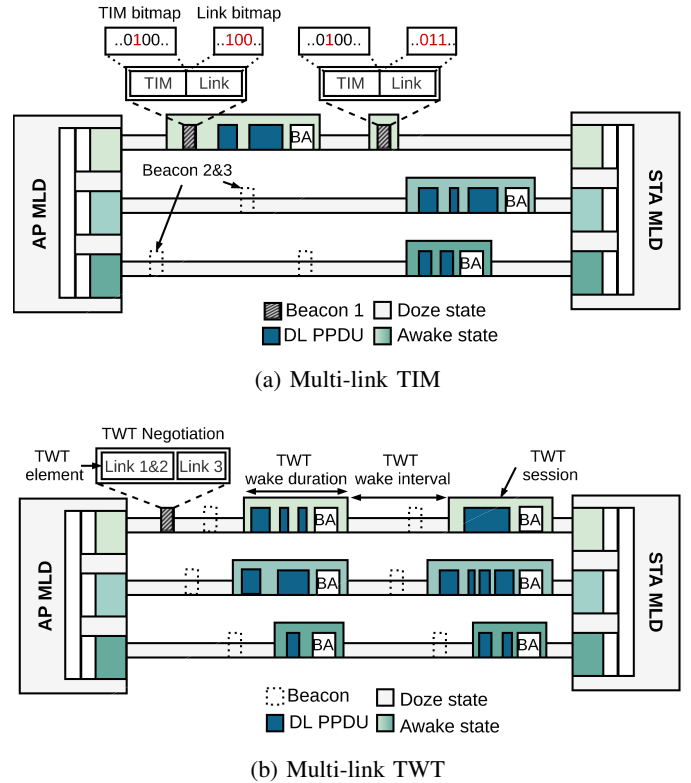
TIM bitmap Link bitmap
..0100.. ..100.. ..0100.. ..011..
TIM Link TIM Link
BA
Beacon 2&3
BA
BA
AP MLD
STA MLD
Beacon 1 Doze state
DL PPDU Awake state

(a) Multi-link TIM

TWT Negotiation
TWT element
Link 1&2 Link 3
TWT wake duration
TWT wake interval
TWT session
BA BA
BA BA
BA BA
AP MLD
STA MLD
Beacon Doze state
DL PPDU Awake state

(b) Multi-link TWT